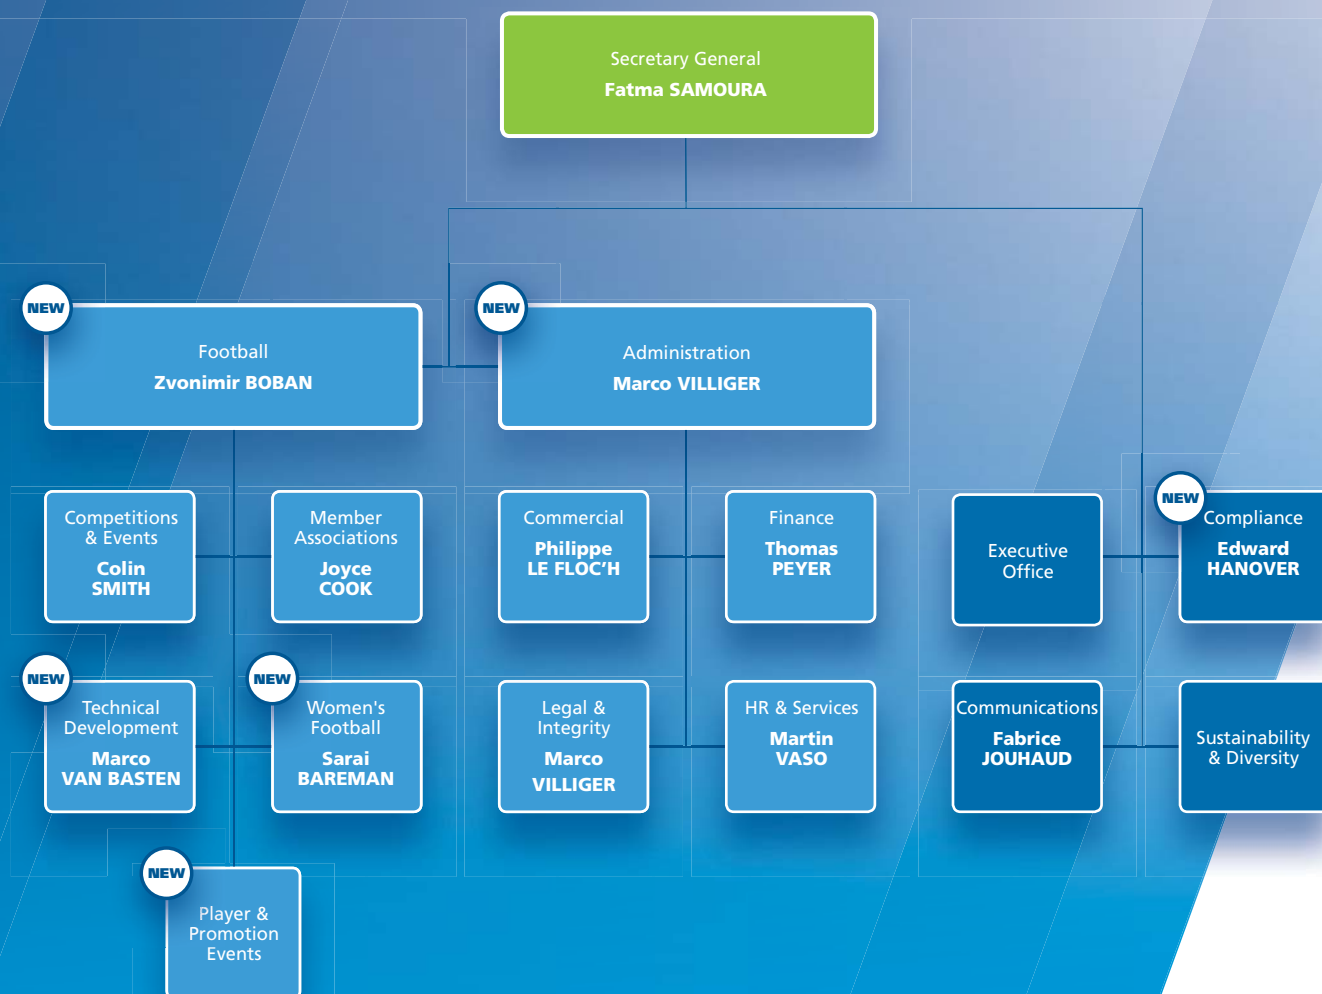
Secretary General
Fatma SAMOURA

NEW
Football
Zvonimir BOBAN

NEW
Administration
Marco VILLIGER

Competitions & Events
Colin SMITH

Member Associations
Joyce COOK

Commercial
Philippe LE FLOC'H

Finance
Thomas PEYER

Executive Office

NEW
Compliance
Edward HANOVER

NEW
Technical Development
Marco VAN BASTEN

NEW
Women's Football
Sarai BAREMAN

Legal & Integrity
Marco VILLIGER

HR & Services
Martin VASO

Communications
Fabrice JOUHAUD

Sustainability & Diversity

NEW
Player & Promotion Events